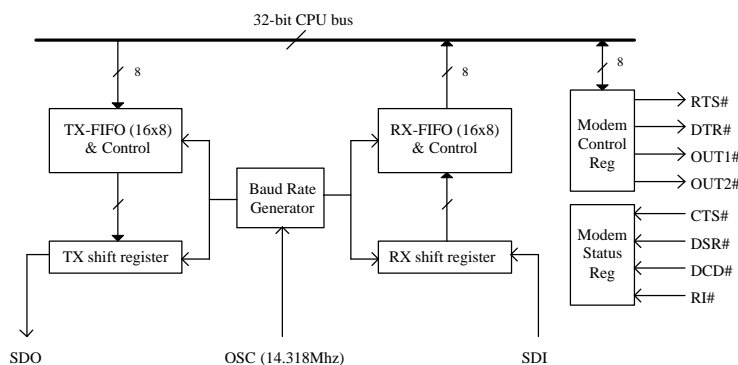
32-bit CPU bus

8

8

8

TX-FIFO (16x8) & Control

Baud Rate Generator

RX-FIFO (16x8) & Control

Modem Control Reg

RTS#

DTR#

OUT1#

OUT2#

TX shift register

RX shift register

Modem Status Reg

CTS#

DSR#

DCD#

RI#

SDO

OSC (14.318Mhz)

SDI